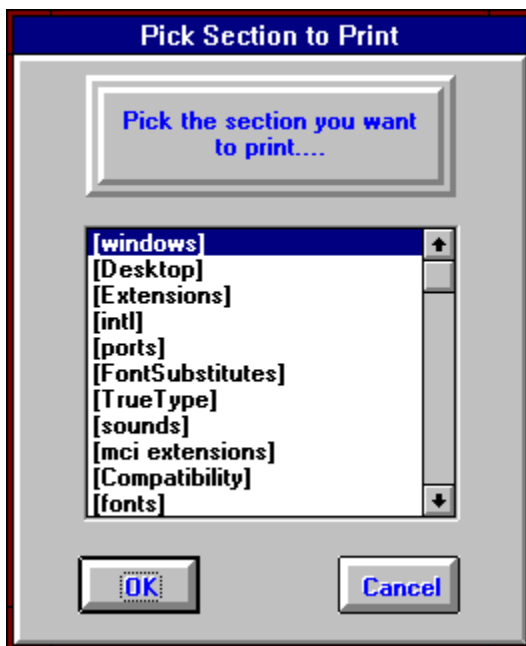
Pick Section to Print

Pick the section you want to print....

[windows]
[Desktop]
[Extensions]
[intl]
[ports]
[FontSubstitutes]
[TrueType]
[sounds]
[mci extensions]
[Compatibility]
[fonts]

OK

Cancel